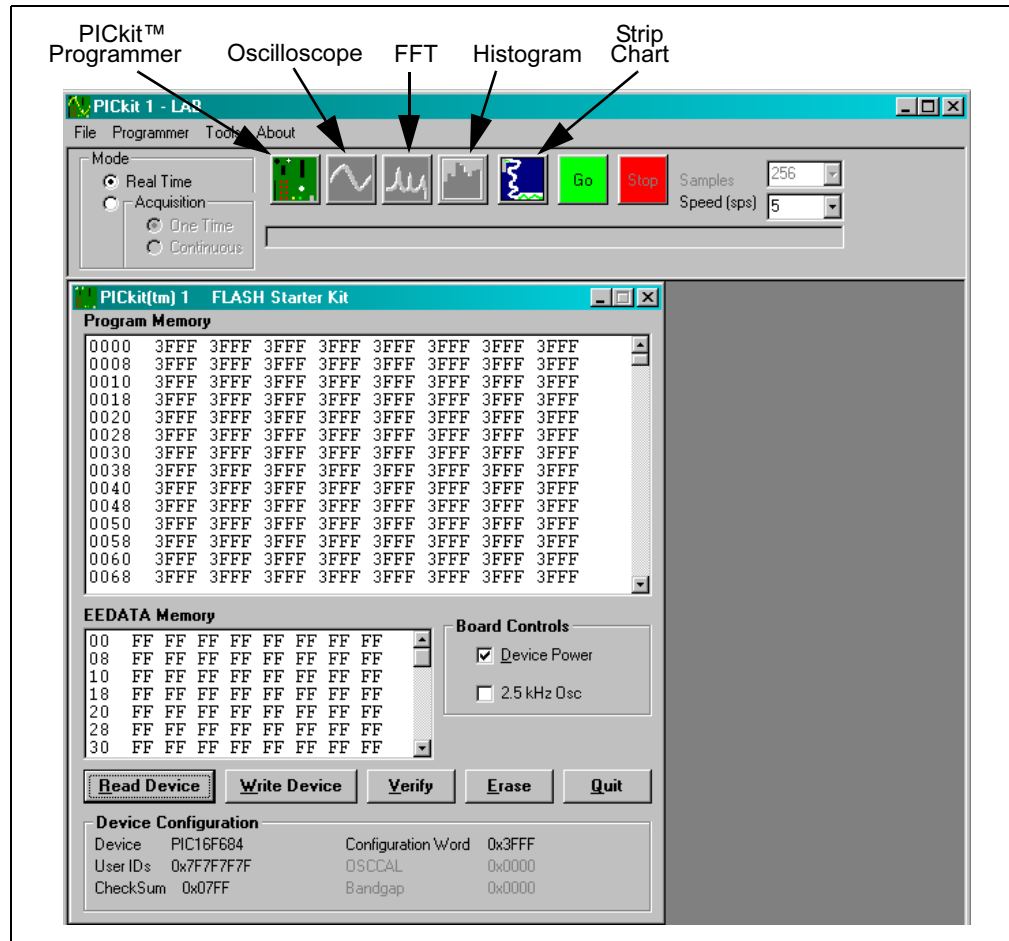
PICkit™ Programmer
Oscilloscope
FFT
Histogram
Strip Chart

PICkit 1 - LAB

File Programmer Tools About

Mode
Real Time
Acquisition
One Time
Continuous

Go
Stop
Samples 256
Speed (sps) 5

PICkit(tm) 1 FLASH Starter Kit

Program Memory

| | | | | | | | | |
|---|---|---|---|---|---|---|---|---|
| 0000 | 3FFF | 3FFF | 3FFF | 3FFF | 3FFF | 3FFF | 3FFF | 3FFF |
| 0008 | 3FFF | 3FFF | 3FFF | 3FFF | 3FFF | 3FFF | 3FFF | 3FFF |
| 0010 | 3FFF | 3FFF | 3FFF | 3FFF | 3FFF | 3FFF | 3FFF | 3FFF |
| 0018 | 3FFF | 3FFF | 3FFF | 3FFF | 3FFF | 3FFF | 3FFF | 3FFF |
| 0020 | 3FFF | 3FFF | 3FFF | 3FFF | 3FFF | 3FFF | 3FFF | 3FFF |
| 0028 | 3FFF | 3FFF | 3FFF | 3FFF | 3FFF | 3FFF | 3FFF | 3FFF |
| 0030 | 3FFF | 3FFF | 3FFF | 3FFF | 3FFF | 3FFF | 3FFF | 3FFF |
| 0038 | 3FFF | 3FFF | 3FFF | 3FFF | 3FFF | 3FFF | 3FFF | 3FFF |
| 0040 | 3FFF | 3FFF | 3FFF | 3FFF | 3FFF | 3FFF | 3FFF | 3FFF |
| 0048 | 3FFF | 3FFF | 3FFF | 3FFF | 3FFF | 3FFF | 3FFF | 3FFF |
| 0050 | 3FFF | 3FFF | 3FFF | 3FFF | 3FFF | 3FFF | 3FFF | 3FFF |
| 0058 | 3FFF | 3FFF | 3FFF | 3FFF | 3FFF | 3FFF | 3FFF | 3FFF |
| 0060 | 3FFF | 3FFF | 3FFF | 3FFF | 3FFF | 3FFF | 3FFF | 3FFF |
| 0068 | 3FFF | 3FFF | 3FFF | 3FFF | 3FFF | 3FFF | 3FFF | 3FFF |

EEDATA Memory

| | | | | | | | | |
|---|---|---|---|---|---|---|---|---|
| 00 | FF | FF | FF | FF | FF | FF | FF | FF |
| 08 | FF | FF | FF | FF | FF | FF | FF | FF |
| 10 | FF | FF | FF | FF | FF | FF | FF | FF |
| 18 | FF | FF | FF | FF | FF | FF | FF | FF |
| 20 | FF | FF | FF | FF | FF | FF | FF | FF |
| 28 | FF | FF | FF | FF | FF | FF | FF | FF |
| 30 | FF | FF | FF | FF | FF | FF | FF | FF |

Board Controls
Device Power
2.5 kHz Osc

Read Device
Write Device
Verify
Erase
Quit

Device Configuration
Device PIC16F684
User IDs 0x7F7F7F7F
CheckSum 0x07FF
Configuration Word 0x3FFF
OSCCAL 0x0000
Bandgap 0x0000